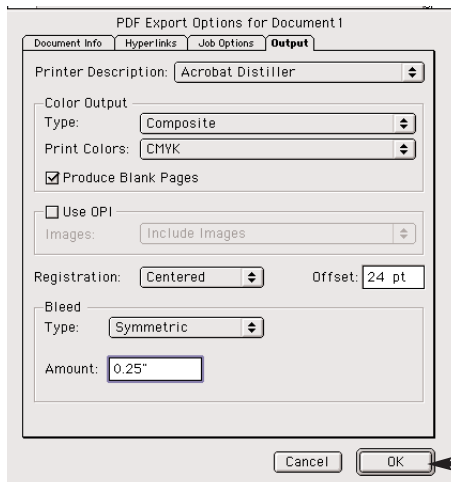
PDF Export Options for Document1

Document Info | Hyperlinks | Job Options | Output

Printer Description: Acrobat Distiller

Color Output

Type: Composite

Print Colors: CMYK

Produce Blank Pages

Use OPI

Images: Include Images

Registration: Centered

Offset: 24 pt

Bleed

Type: Symmetric

Amount: 0.25"

Cancel

OK